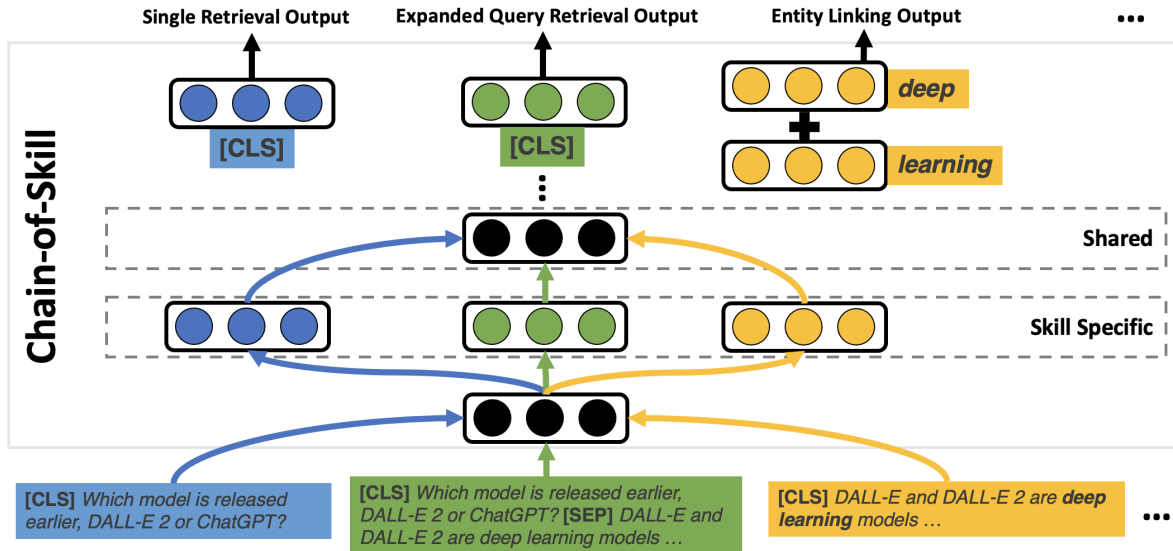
Single Retrieval Output

Expanded Query Retrieval Output

Entity Linking Output

...

[CLS]

[CLS]

deep

learning

Chain-of-Skill

Shared

Skill Specific

[CLS] Which model is released earlier, DALL-E 2 or ChatGPT?

[CLS] Which model is released earlier, DALL-E 2 or ChatGPT? [SEP] DALL-E and DALL-E 2 are deep learning models …

[CLS] DALL-E and DALL-E 2 are deep learning models …

...